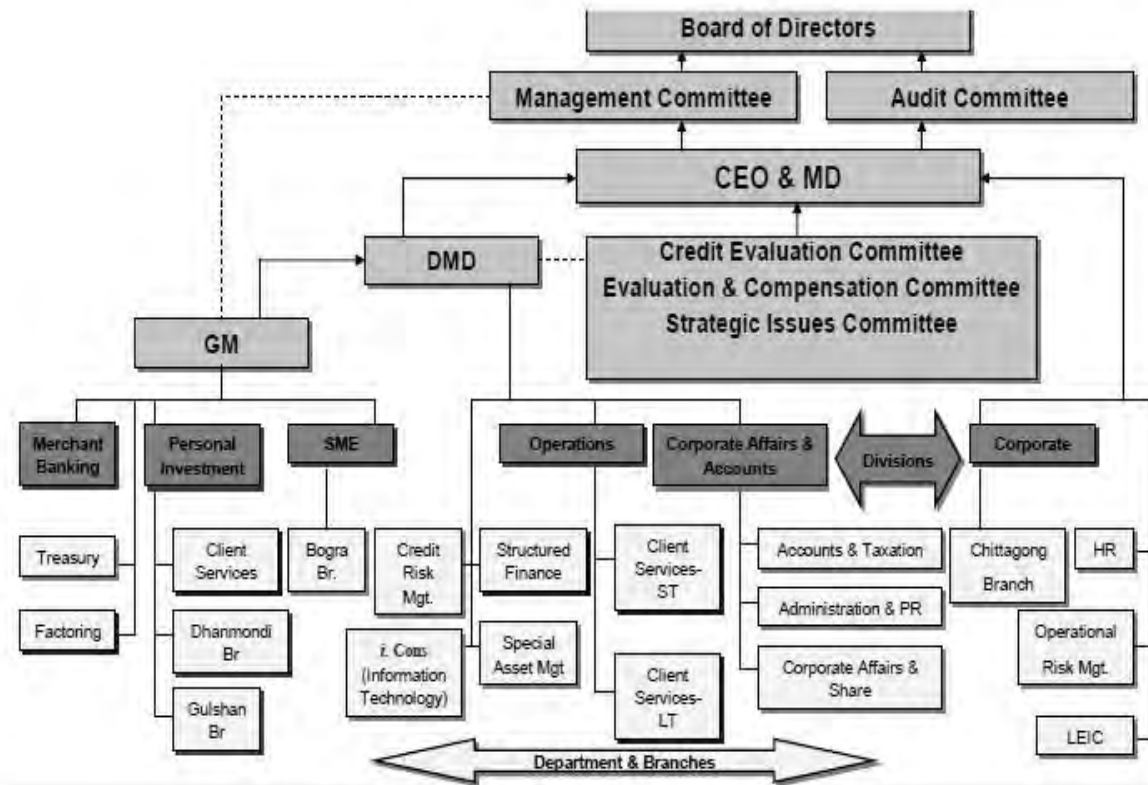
Board of Directors

Management Committee

Audit Committee

CEO & MD

DMD

Credit Evaluation Committee
Evaluation & Compensation Committee
Strategic Issues Committee

GM

Merchant Banking

Personal Investment

SME

Operations

Corporate Affairs & Accounts

Divisions

Corporate

Treasury

Factoring

Client Services

Dhanmondi Br

Gulshan Br

Bogra Br.

Credit Risk Mgt.

i. Cons (Information Technology)

Structured Finance

Special Asset Mgt

Client Services-ST

Client Services-LT

Accounts & Taxation

Administration & PR

Corporate Affairs & Share

Chittagong Branch

HR

Operational Risk Mgt.

LEIC

Department & Branches